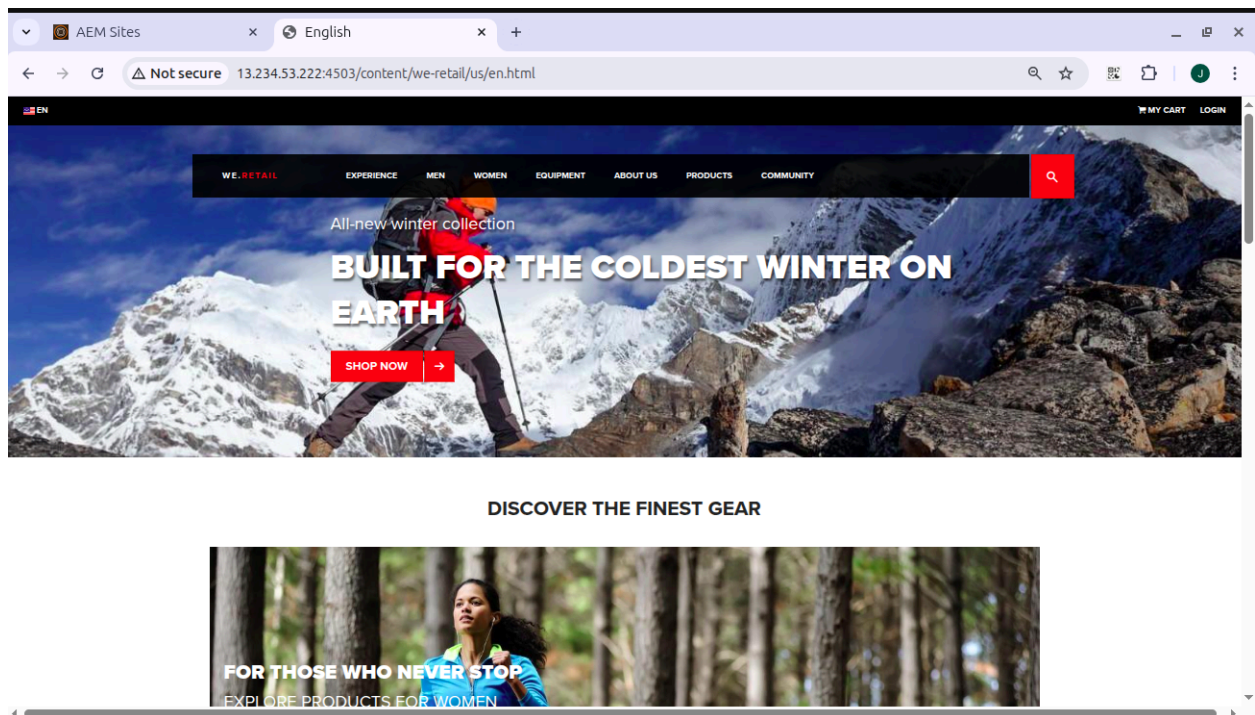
AEM Sites
English
+
Not secure 13.234.53.222:4503/content/we-retail/us/en.html
J

EN
MY CART LOGIN

WE.RETAIL
EXPERIENCE
MEN
WOMEN
EQUIPMENT
ABOUT US
PRODUCTS
COMMUNITY

All-new winter collection
BUILT FOR THE COLDEST WINTER ON EARTH
SHOP NOW

DISCOVER THE FINEST GEAR

FOR THOSE WHO NEVER STOP
EXPLORE PRODUCTS FOR WOMEN